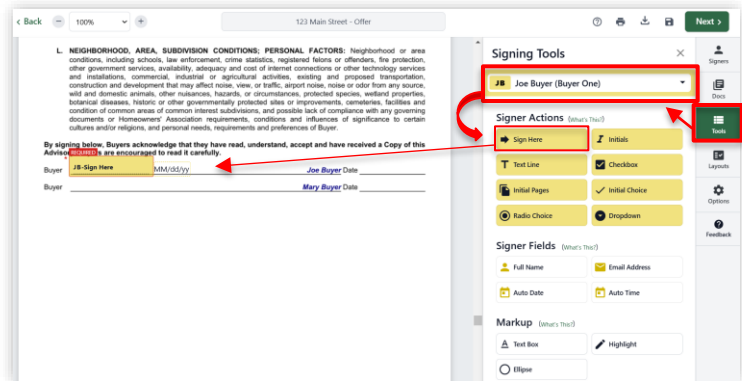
< Back − 100% + 123 Main Street - Offer Next >

L. NEIGHBORHOOD, AREA, SUBDIVISION CONDITIONS; PERSONAL FACTORS: Neighborhood or area conditions, including schools, law enforcement, crime statistics, registered felons or offenders, fire protection, other government services, availability, adequacy and cost of internet connections or other technology services and installations, commercial, industrial or agricultural activities, existing and proposed transportation, construction and development that may affect noise, view, or traffic, airport noise, noise or odor from any source, wild and domestic animals, other nuisances, hazards, or circumstances, protected species, wetland properties, botanical diseases, historic or other governmentally protected sites or improvements, cemeteries, facilities and condition of common areas of common interest subdivisions, and possible lack of compliance with any governing documents or Homeowners' Association requirements, conditions and influences of significance to certain cultures and/or religions, and personal needs, requirements and preferences of Buyer.

By signing below, Buyers acknowledge that they have read, understand, accept and have received a Copy of this Advisory. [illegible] are encouraged to read it carefully.

REQUIRED
Buyer JB-Sign Here MM/dd/yy Joe Buyer Date
Buyer Mary Buyer Date

Signing Tools ×
JB Joe Buyer (Buyer One)

Signer Actions (What's This?)
Sign Here
Initials
Text Line
Checkbox
Initial Pages
Initial Choice
Radio Choice
Dropdown

Signer Fields (What's This?)
Full Name
Email Address
Auto Date
Auto Time

Markup (What's This?)
Text Box
Highlight
Ellipse

Signers
Docs
Tools
Layouts
Options
Feedback